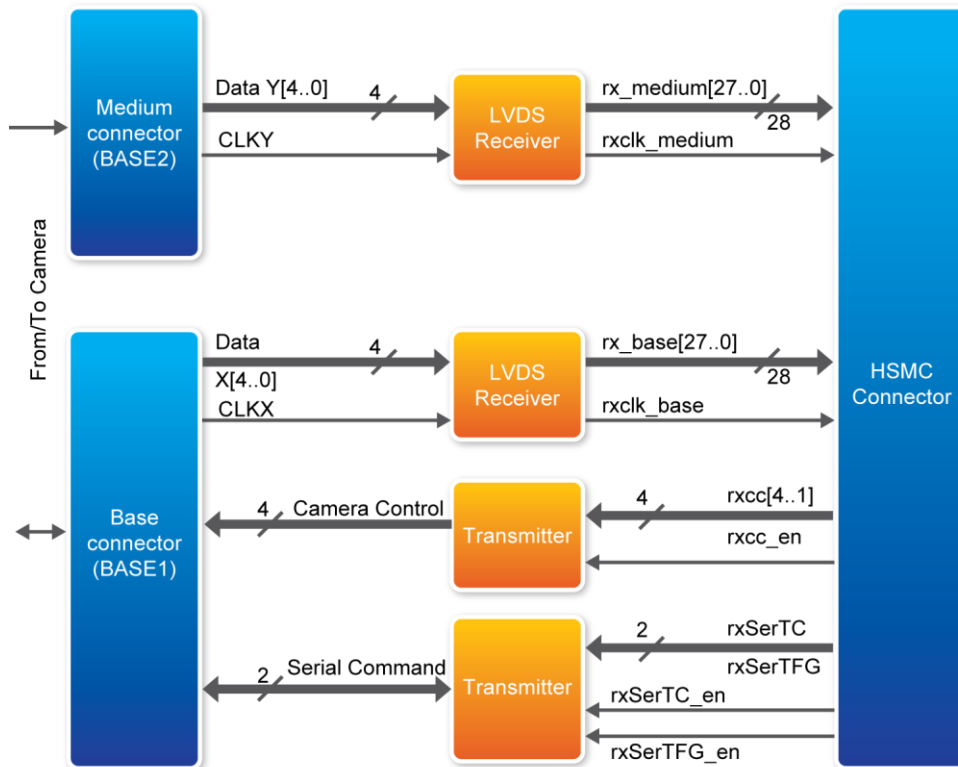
From/To Camera

Medium connector (BASE2)

Data Y[4..0]

4

CLKY

LVDS Receiver

rx_medium[27..0]

28

rxclk_medium

Base connector (BASE1)

Data X[4..0]

4

CLKX

LVDS Receiver

rx_base[27..0]

28

rxclk_base

HSMC Connector

4

Camera Control

Transmitter

4

rxcc[4..1]

rxcc_en

2

Serial Command

Transmitter

2

rxSerTC

rxSerTFG

rxSerTC_en

rxSerTFG_en